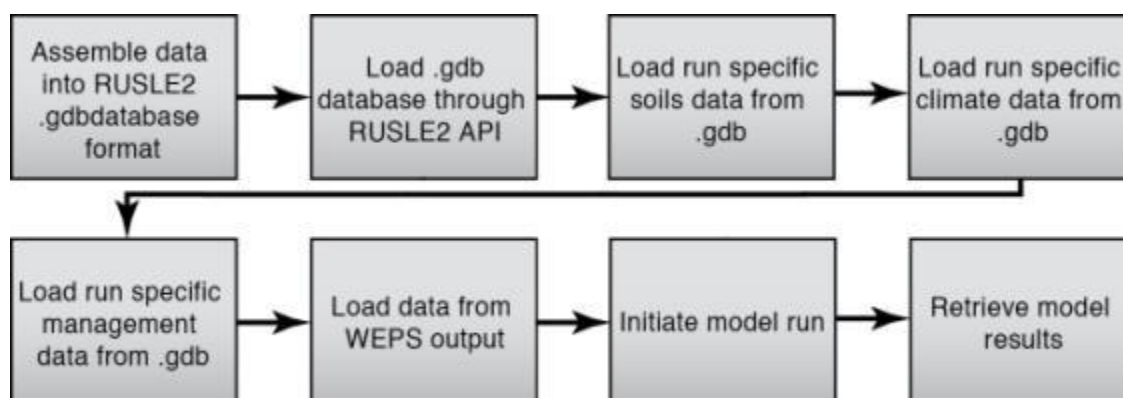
Assemble data into RUSLE2 .gdbdatabase format

Load .gdb database through RUSLE2 API

Load run specific soils data from .gdb

Load run specific climate data from .gdb

Load run specific management data from .gdb

Load data from WEPS output

Initiate model run

Retrieve model results